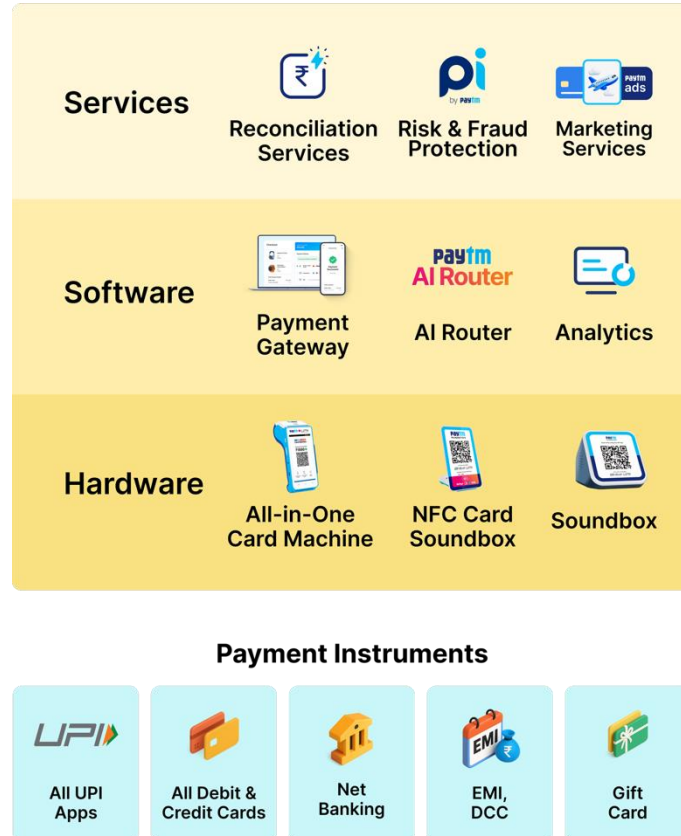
Services

₹

Reconciliation Services

pi
by Paytm

Risk & Fraud Protection

Paytm ads

Marketing Services

Software

Payment Gateway

Paytm
AI Router

AI Router

Analytics

Hardware

All-in-One Card Machine

NFC Card Soundbox

Soundbox

Payment Instruments

UPI

All UPI Apps

All Debit & Credit Cards

Net Banking

EMI

EMI, DCC

Gift Card